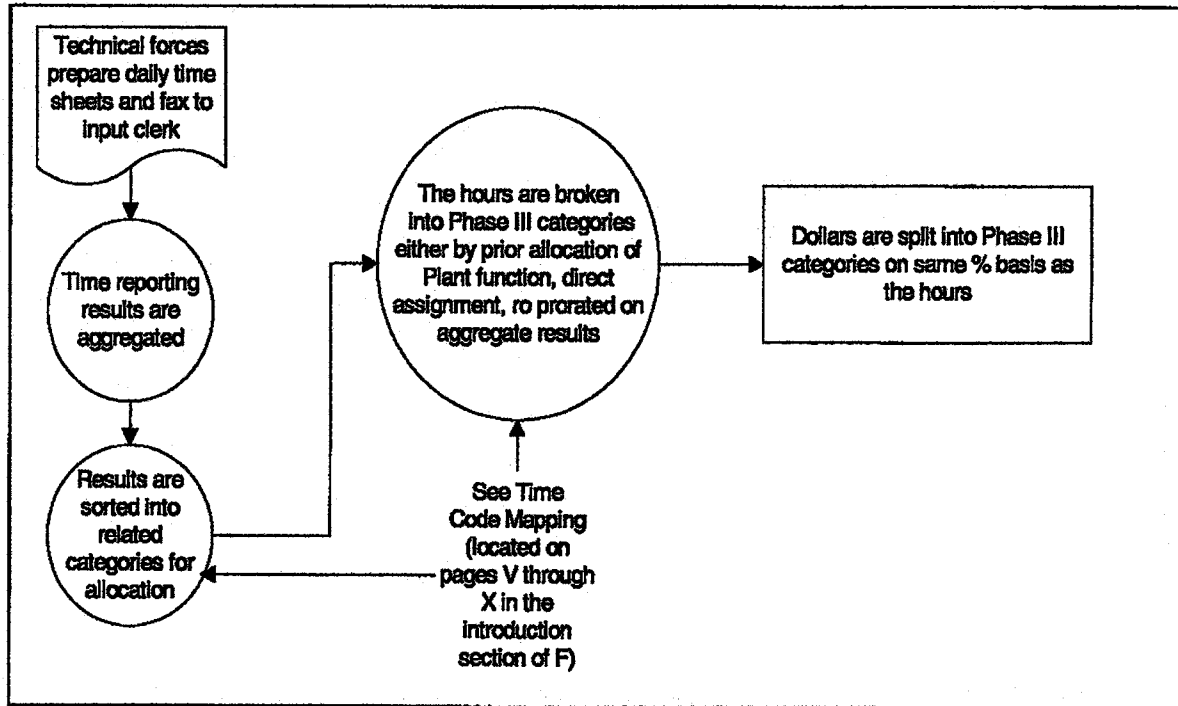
Technical forces prepare daily time sheets and fax to input clerk

Time reporting results are aggregated

Results are sorted into related categories for allocation

The hours are broken into Phase III categories either by prior allocation of Plant function, direct assignment, ro prorated on aggregate results

See Time Code Mapping (located on pages V through X in the introduction section of F)

Dollars are split into Phase III categories on same % basis as the hours